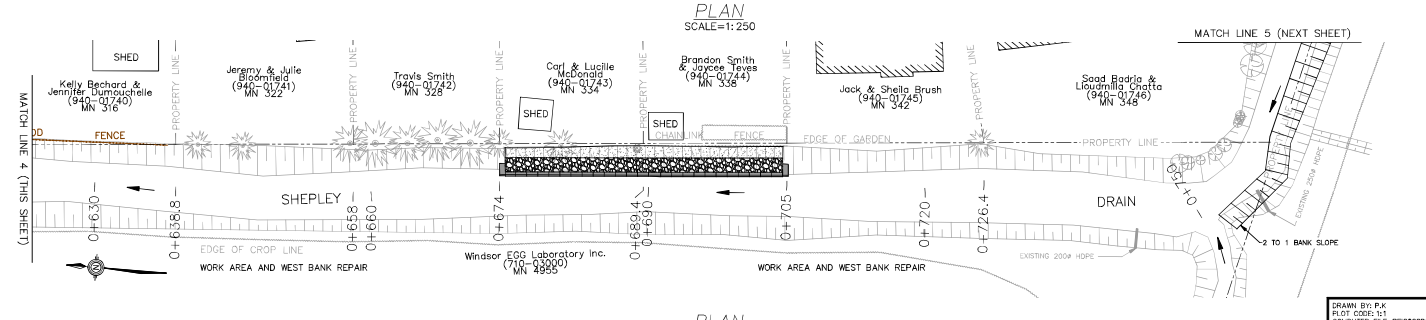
PLAN
SCALE=1:250

MATCH LINE 5 (NEXT SHEET)

SHED

Kelly Bechard &
Jennifer Dumouchelle
(940-01740)
MN 316

Jeremy & Julie
Bloomfield
(940-01741)
MN 322

Travis Smith
(940-01742)
MN 328

Carl & Lucille
McDonald
(940-01743)
MN 334

Brandon Smith
& Jaycee Teves
(940-01744)
MN 338

Jack & Sheila Brush
(940-01745)
MN 342

Saad Badria &
Lioudmilla Chatta
(940-01746)
MN 348

PROPERTY LINE
PROPERTY LINE
PROPERTY LINE
PROPERTY LINE
PROPERTY LINE
PROPERTY LINE

SHED
SHED

MATCH LINE 4 (THIS SHEET)

OD
FENCE
CHAINLINK
FENCE
EDGE OF GARDEN
PROPERTY LINE

SHEPLEY
DRAIN

0+630
0+638.8
0+658
0+660
0+674
0+689.4
0+690
0+705
0+720
0+726.4
0+750

EXISTING 250Ø HDPE
2 TO 1 BANK SLOPE

EDGE OF CROP LINE
WORK AREA AND WEST BANK REPAIR
Windsor EGG Laboratory Inc.
(710-03000)
MN 4955
WORK AREA AND WEST BANK REPAIR
EXISTING 200Ø HDPE

DRAWN BY: P.K
PLOT CODE: 1:1
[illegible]

PLAN